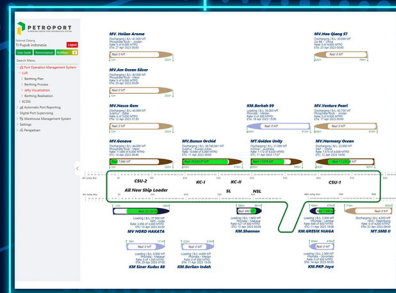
PETROPORT

PT Pupuk Indonesia

Search Menu

Port Operation Management System

Berthing Plan
Berthing Process
Jetty Visualization

KM Berkah 99

MV Harmony Ocean

CSU-2
KC-1
KC-II
CSU-1
AB New Ship Loader
SL
NSL

MV Hoa Quang 57
MV Ventura Pearl
MV Nilaan Tb
MV Bunga Orchid
MV Golden Unity

KM Sinar Kudus 88
KM Berlian Indah
KM Shannon
KM ANUGRAH NIAGA
KM PRP Jaya
MT SMB II
MV YOKO HAKATA